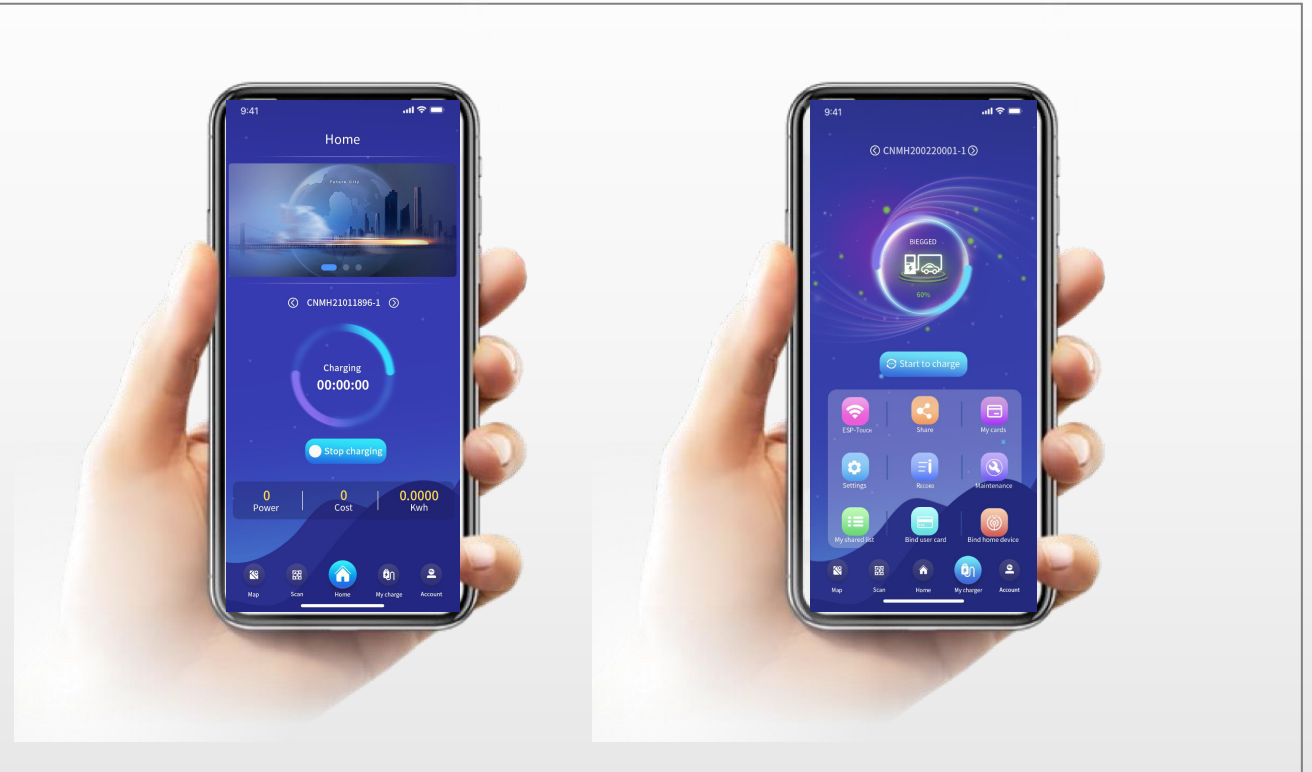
9:41

Home

Future City

CNMH21011896-1

Charging
00:00:00

Stop charging

0
Power

0
Cost

0.0000
Kwh

Map
Scan
Home
My charge
Account

9:41

CNMH200220001-1

BIEGGED

60%

Start to charge

ESP-Touch
Share
My cards
Settings
Records
Maintenance
My shared list
Bind user card
Bind home device

Map
Scan
Home
My charger
Account